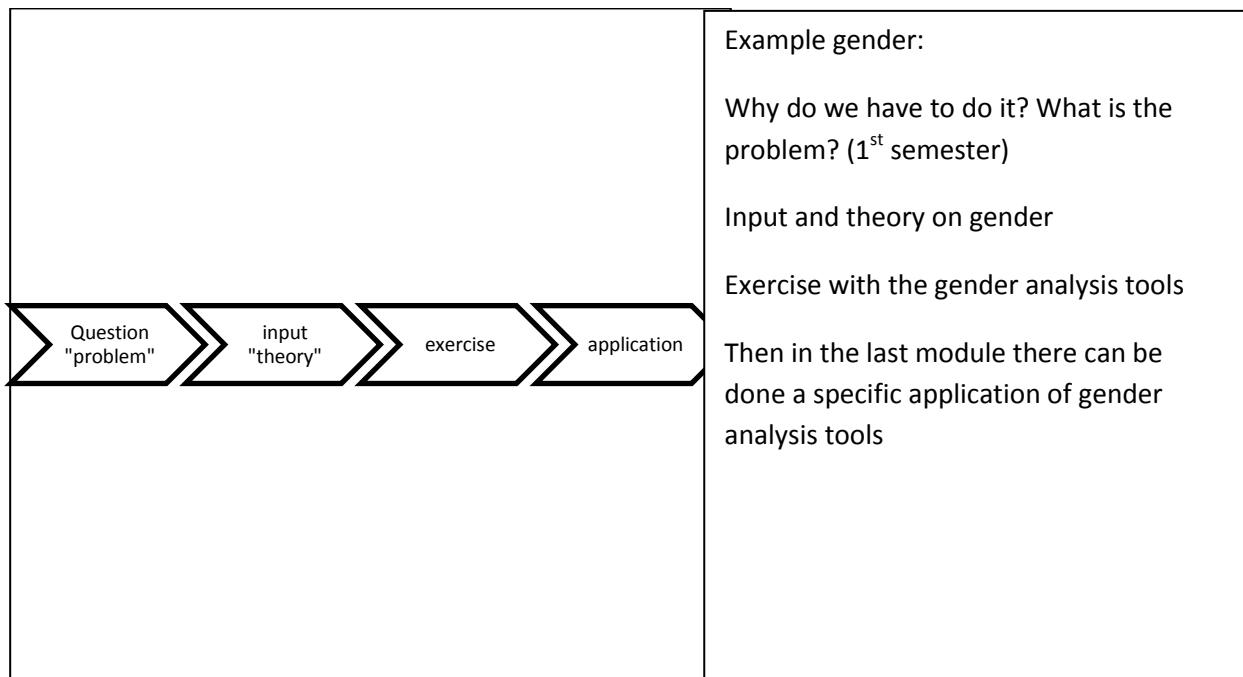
Question "problem"

input "theory"

exercise

application

Example gender:

Why do we have to do it? What is the problem? ($1^{st}$ semester)

Input and theory on gender

Exercise with the gender analysis tools

Then in the last module there can be done a specific application of gender analysis tools